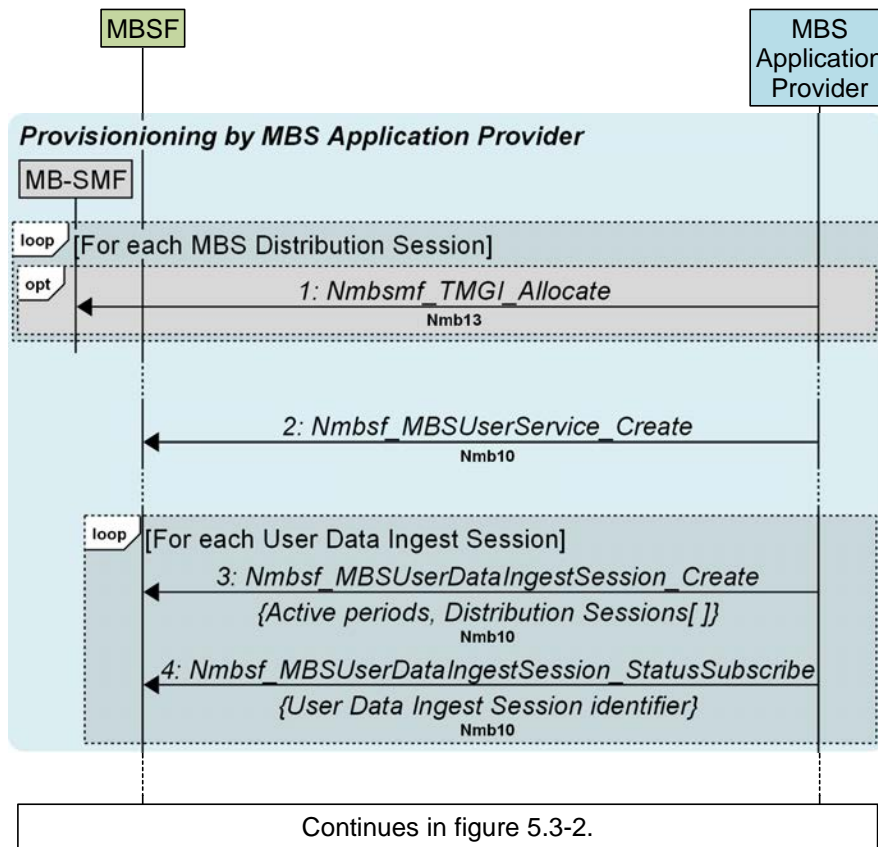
MBSF

MBS Applicatior Provider

Provisioning by MBS Application Provider

MB-SMF

loop [For each MBS Distribution Session]

opt

1: Nmbsmf_TMGI_Allocate

Nmb13

2: Nmbsf_MBSUserService_Create

Nmb10

loop [For each User Data Ingest Session]

3: Nmbsf_MBSUserDataIngestSession_Create

{Active periods, Distribution Sessions[ ]}

Nmb10

4: Nmbsf_MBSUserDataIngestSession_StatusSubscribe

{User Data Ingest Session identifier}

Nmb10

Continues in figure 5.3-2.